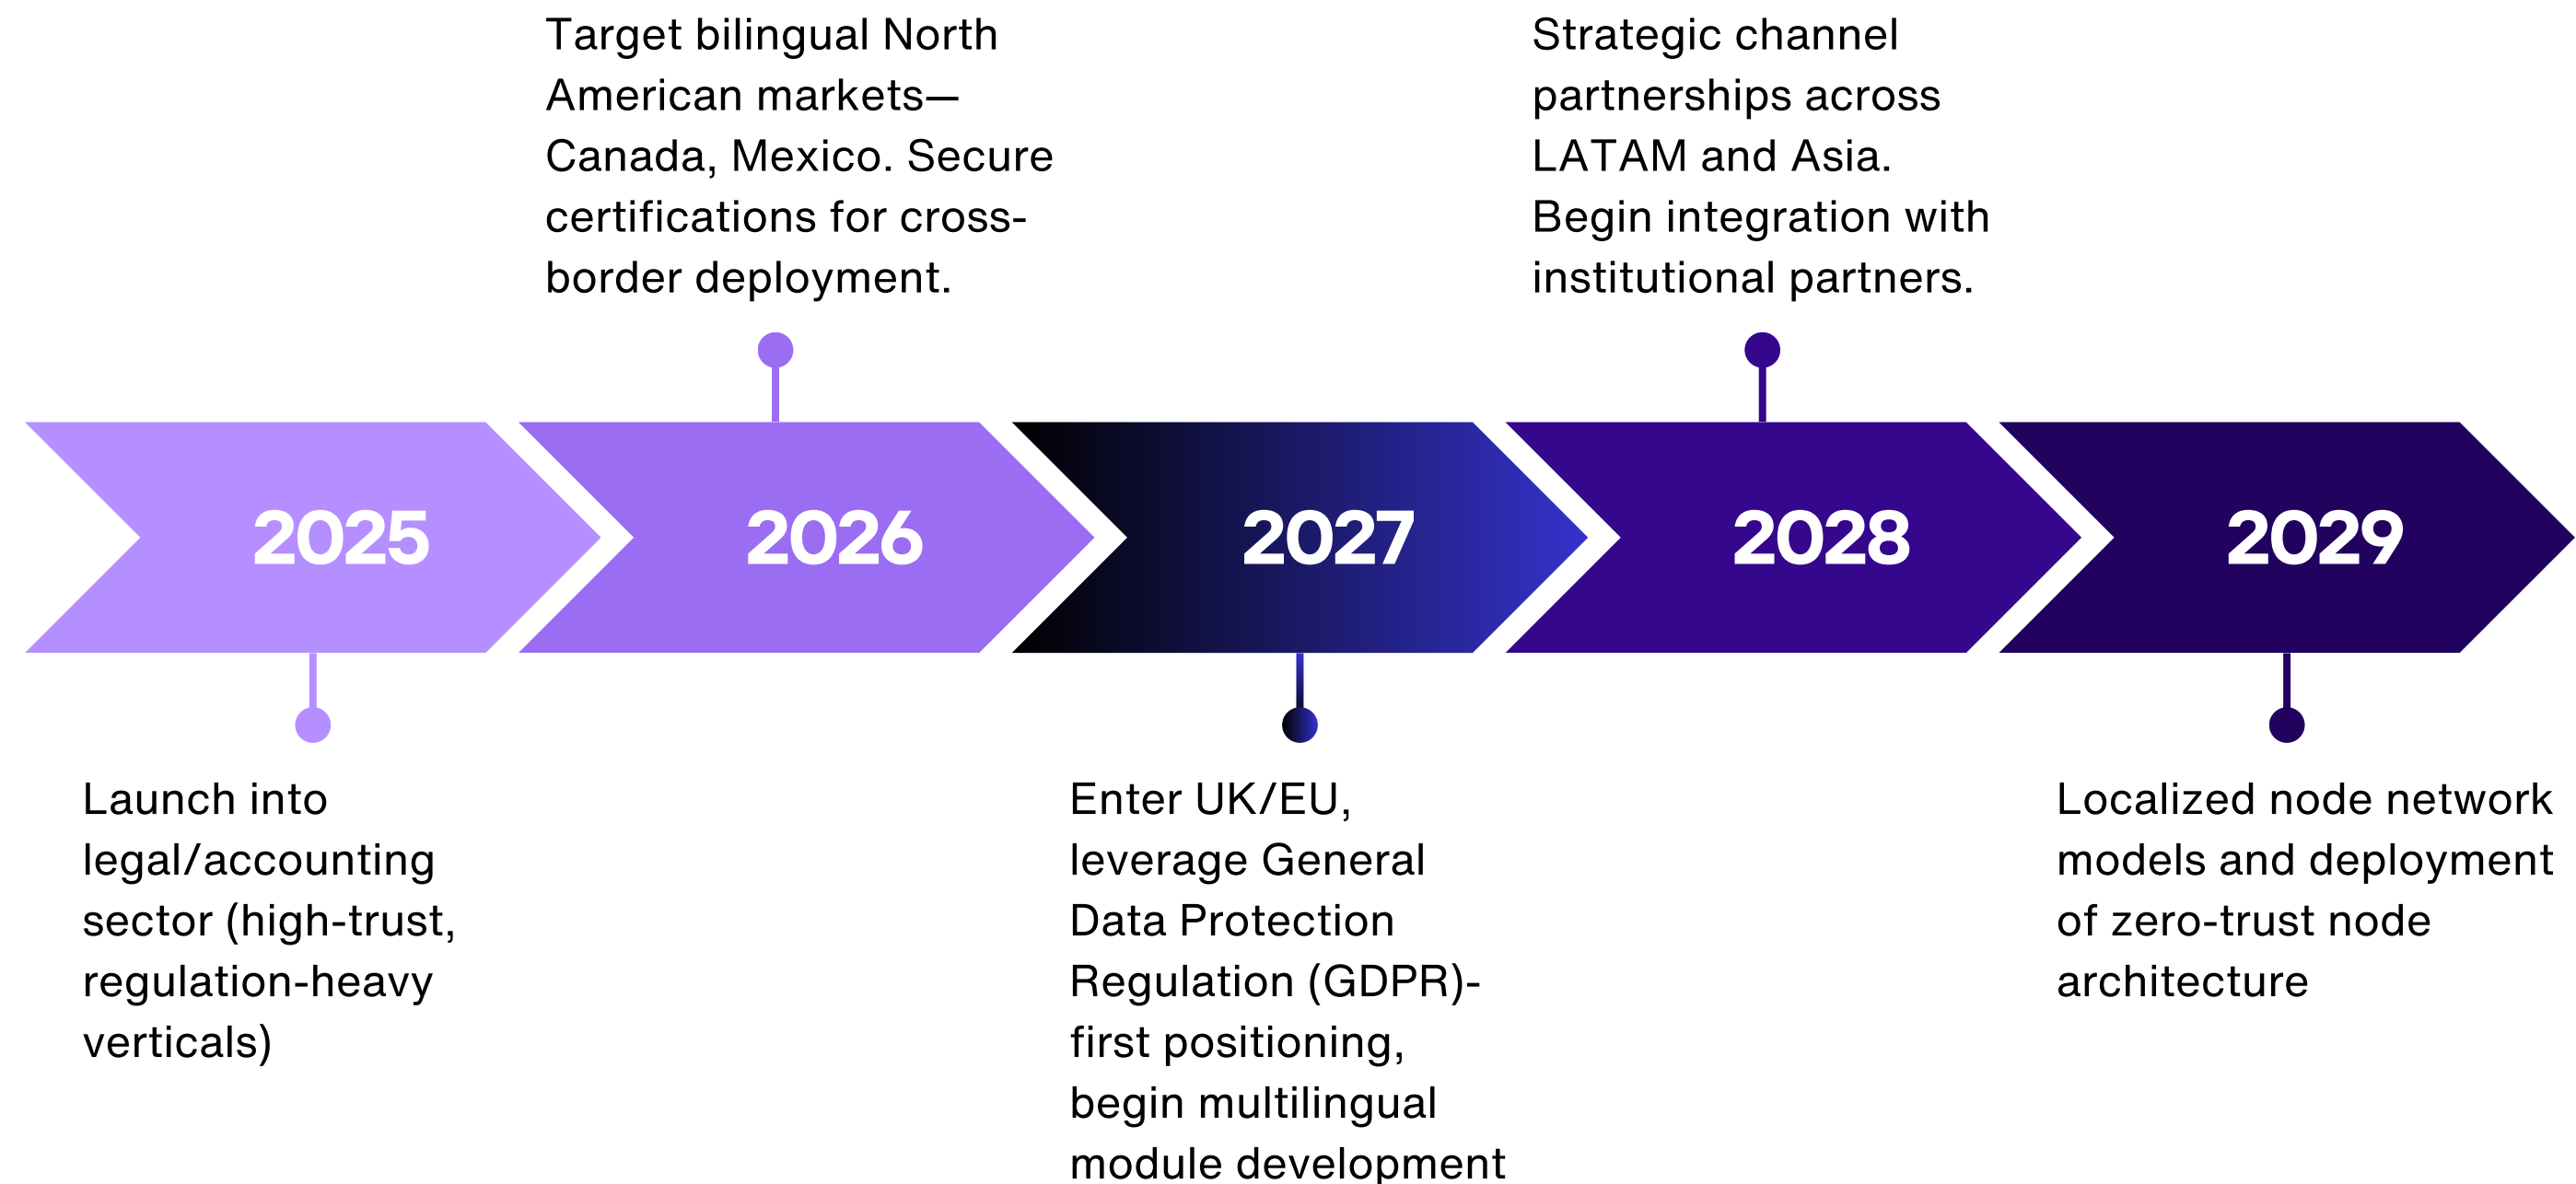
Target bilingual North American markets—Canada, Mexico. Secure certifications for cross-border deployment.

Strategic channel partnerships across LATAM and Asia. Begin integration with institutional partners.

2025

2026

2027

2028

2029

Launch into legal/accounting sector (high-trust, regulation-heavy verticals)

Enter UK/EU, leverage General Data Protection Regulation (GDPR)-first positioning, begin multilingual module development

Localized node network models and deployment of zero-trust node architecture